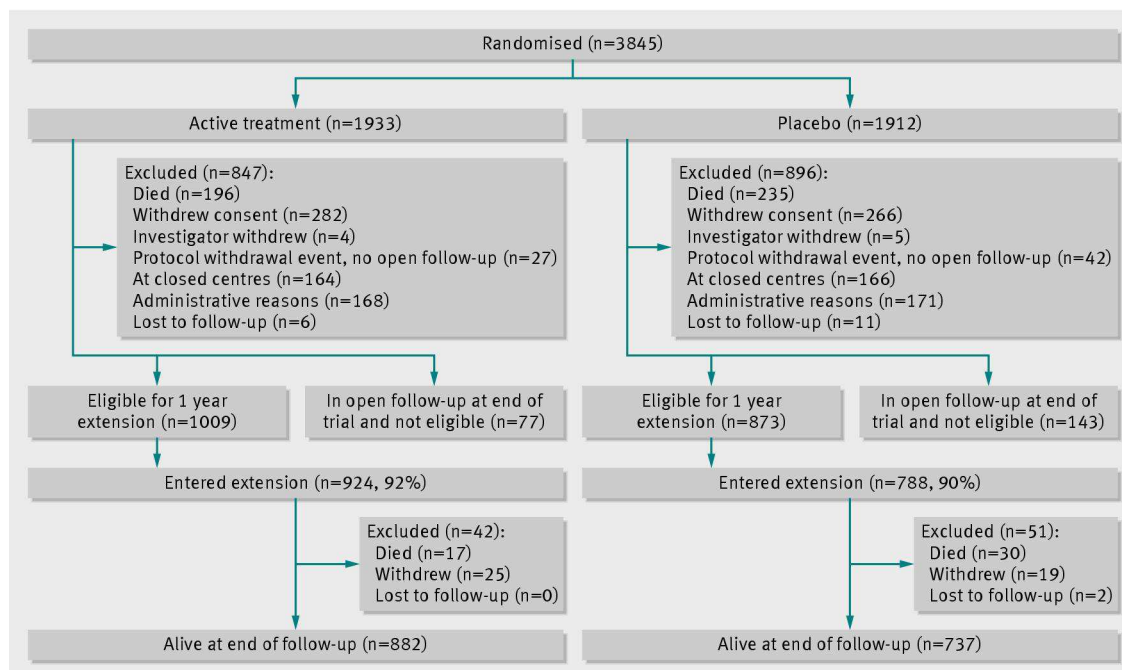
Randomised (n=3845)

Active treatment (n=1933)

Excluded (n=847):
Died (n=196)
Withdrew consent (n=282)
Investigator withdrew (n=4)
Protocol withdrawal event, no open follow-up (n=27)
At closed centres (n=164)
Administrative reasons (n=168)
Lost to follow-up (n=6)

Eligible for 1 year extension (n=1009)

In open follow-up at end of trial and not eligible (n=77)

Entered extension (n=924, 92%)

Excluded (n=42):
Died (n=17)
Withdrew (n=25)
Lost to follow-up (n=0)

Alive at end of follow-up (n=882)

Placebo (n=1912)

Excluded (n=896):
Died (n=235)
Withdrew consent (n=266)
Investigator withdrew (n=5)
Protocol withdrawal event, no open follow-up (n=42)
At closed centres (n=166)
Administrative reasons (n=171)
Lost to follow-up (n=11)

Eligible for 1 year extension (n=873)

In open follow-up at end of trial and not eligible (n=143)

Entered extension (n=788, 90%)

Excluded (n=51):
Died (n=30)
Withdrew (n=19)
Lost to follow-up (n=2)

Alive at end of follow-up (n=737)